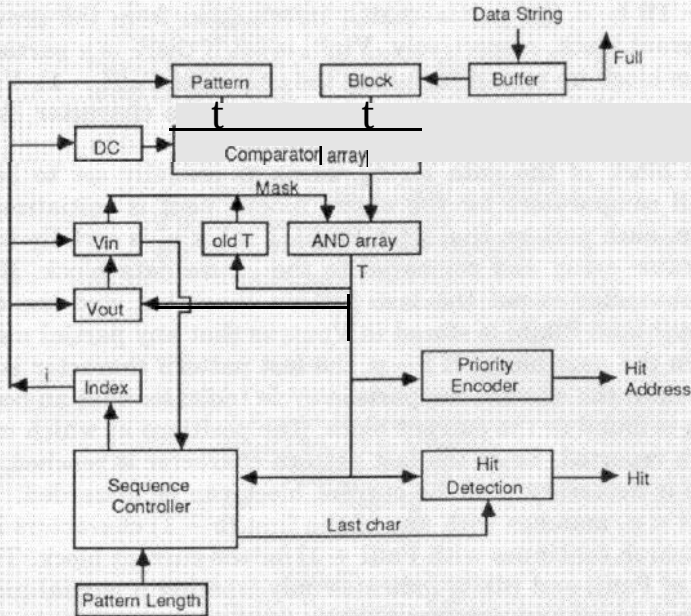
Data String

Full

Pattern

Block

Buffer

t

t

DC

Comparator array

Mask

Vin

old T

AND array

T

Vout

i

Index

Priority Encoder

Hit Address

Sequence Controller

Hit Detection

Hit

Last char

Pattern Length